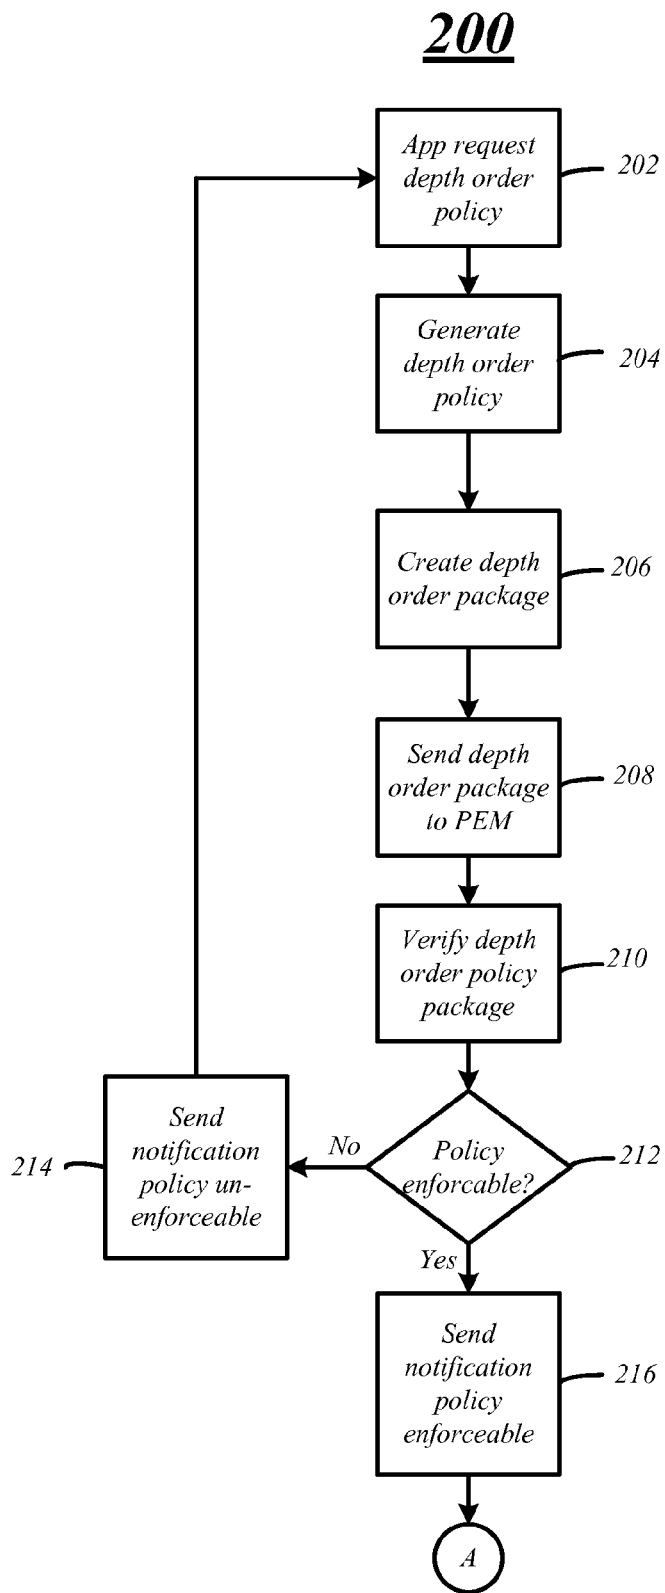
200

App request depth order policy

202

Generate depth order policy

204

Create depth order package

206

Send depth order package to PEM

208

Verify depth order policy package

210

Policy enforcable?

212

No

Send notification policy un-enforceable

214

Yes

Send notification policy enforceable

216

A